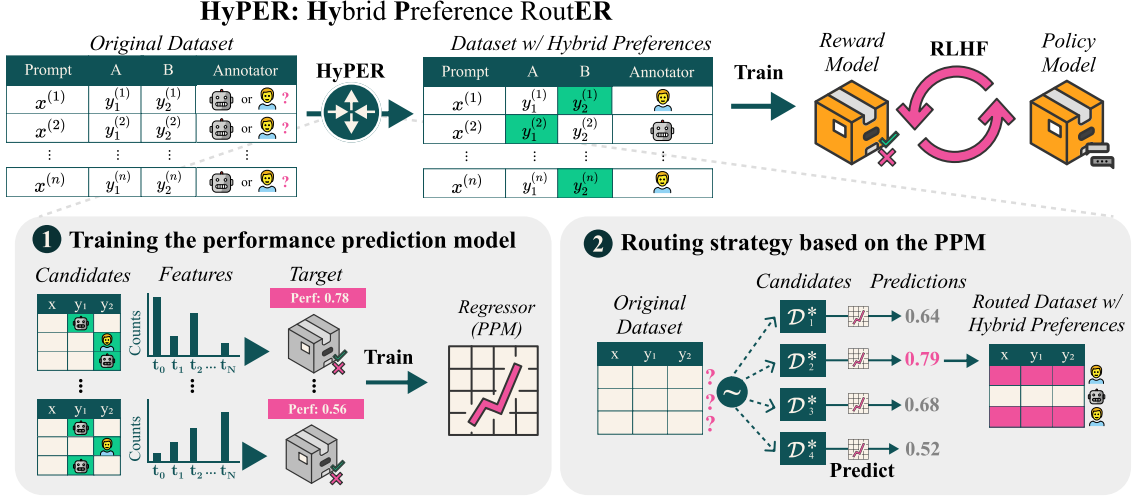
HyPER: Hybrid Preference RoutER

Original Dataset

| Prompt | A | B | Annotator |
|---|---|---|---|
| $x^{(1)}$ | $y_1^{(1)}$ | $y_2^{(1)}$ | or ? |
| $x^{(2)}$ | $y_1^{(2)}$ | $y_2^{(2)}$ | or ? |
| ⋮ | ⋮ | ⋮ | ⋮ |
| $x^{(n)}$ | $y_1^{(n)}$ | $y_2^{(n)}$ | or ? |

HyPER

Dataset w/ Hybrid Preferences

| Prompt | A | B | Annotator |
|---|---|---|---|
| $x^{(1)}$ | $y_1^{(1)}$ | $y_2^{(1)}$ | |
| $x^{(2)}$ | $y_1^{(2)}$ | $y_2^{(2)}$ | |
| ⋮ | ⋮ | ⋮ | ⋮ |
| $x^{(n)}$ | $y_1^{(n)}$ | $y_2^{(n)}$ | |

Train

Reward Model

RLHF

Policy Model

1 Training the performance prediction model

Candidates

Features

Target

| x | $y_1$ | $y_2$ |
|---|---|---|

Counts

$t_0$ $t_1$ $t_2$ ... $t_N$

Perf: 0.78

Perf: 0.56

| x | $y_1$ | $y_2$ |
|---|---|---|

Counts

$t_0$ $t_1$ $t_2$ ... $t_N$

Train

Regressor (PPM)

2 Routing strategy based on the PPM

Original Dataset

| x | $y_1$ | $y_2$ |
|---|---|---|

Candidates

Predictions

$\mathcal{D}_1^*$ 0.64

$\mathcal{D}_2^*$ 0.79

$\mathcal{D}_3^*$ 0.68

$\mathcal{D}_4^*$ 0.52

Predict

Routed Dataset w/ Hybrid Preferences

| x | $y_1$ | $y_2$ |
|---|---|---|